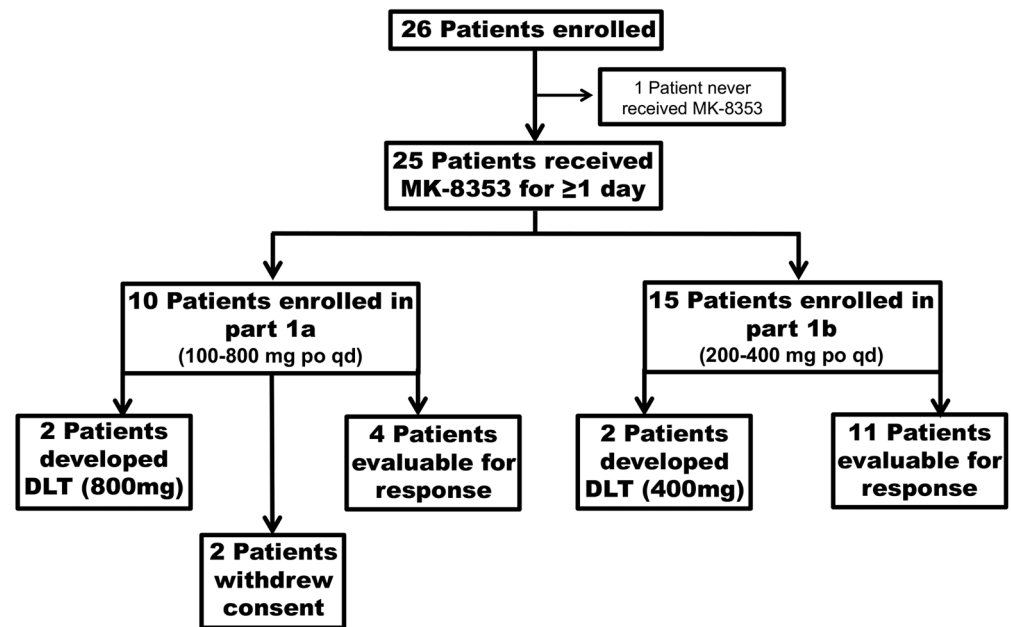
26 Patients enrolled

1 Patient never received MK-8353

25 Patients received MK-8353 for ≥1 day

10 Patients enrolled in part 1a
(100-800 mg po qd)

15 Patients enrolled in part 1b
(200-400 mg po qd)

2 Patients developed DLT (800mg)

4 Patients evaluable for response

2 Patients withdrew consent

2 Patients developed DLT (400mg)

11 Patients evaluable for response